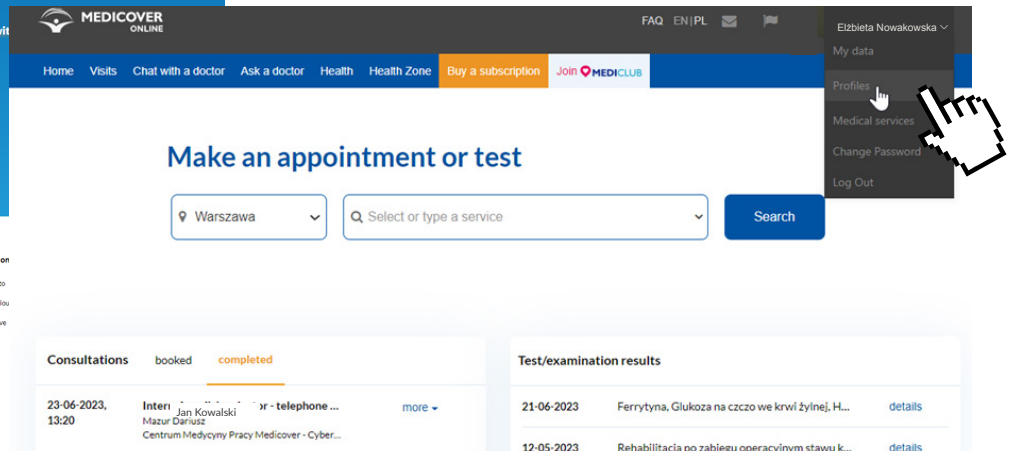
MEDICOVER ONLINE

FAQ EN | PL

Elżbieta Nowakowska

My data
Profiles
Medical services
Change Password
Log Out

Home Visits Chat with a doctor Ask a doctor Health Health Zone Buy a subscription Join MEDICLUB

Make an appointment or test

Warszawa

Select or type a service

Search

Consultations booked completed

23-06-2023, 13:20 Inter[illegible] Jan Kowalski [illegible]r - telephone ... more
Mazur Dariusz
Centrum Medyczny Pracy Medicover - Cyber...

Test/examination results

21-06-2023 Ferrytyna, Glukoza na czczo we krwi żylnej, H... details

12-05-2023 Rehabilitacja po zabiegu operacyjnym stawu k... details